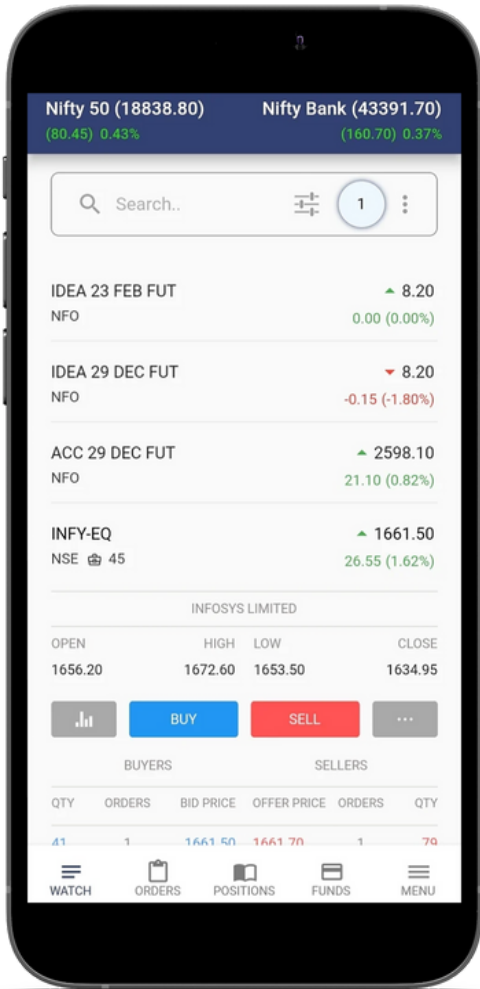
Nifty 50 (18838.80)
(80.45) 0.43%

Nifty Bank (43391.70)
(160.70) 0.37%

Search..

1

IDEA 23 FEB FUT
NFO
8.20
0.00 (0.00%)

IDEA 29 DEC FUT
NFO
8.20
-0.15 (-1.80%)

ACC 29 DEC FUT
NFO
2598.10
21.10 (0.82%)

INFY-EQ
NSE 45
1661.50
26.55 (1.62%)

INFOSYS LIMITED

| OPEN | HIGH | LOW | CLOSE |
|---|---|---|---|
| 1656.20 | 1672.60 | 1653.50 | 1634.95 |

BUY SELL ···

BUYERS SELLERS

| QTY | ORDERS | BID PRICE | OFFER PRICE | ORDERS | QTY |
|---|---|---|---|---|---|
| 41 | 1 | 1661.50 | 1661.70 | 1 | 79 |

WATCH ORDERS POSITIONS FUNDS MENU